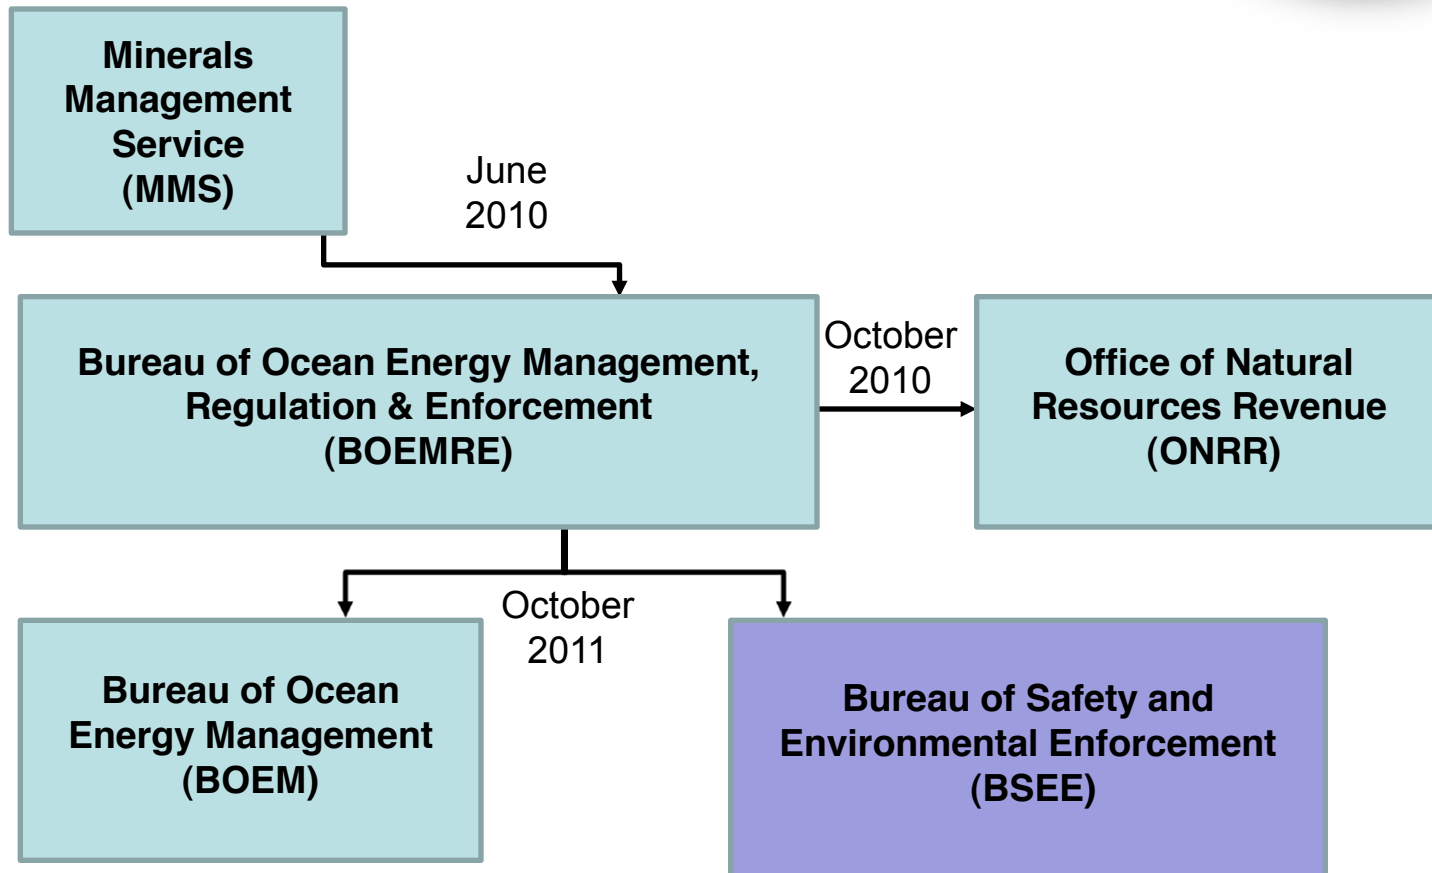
Minerals Management Service (MMS)

June 2010

Bureau of Ocean Energy Management, Regulation & Enforcement (BOEMRE)

October 2010

Office of Natural Resources Revenue (ONRR)

October 2011

Bureau of Ocean Energy Management (BOEM)

Bureau of Safety and Environmental Enforcement (BSEE)